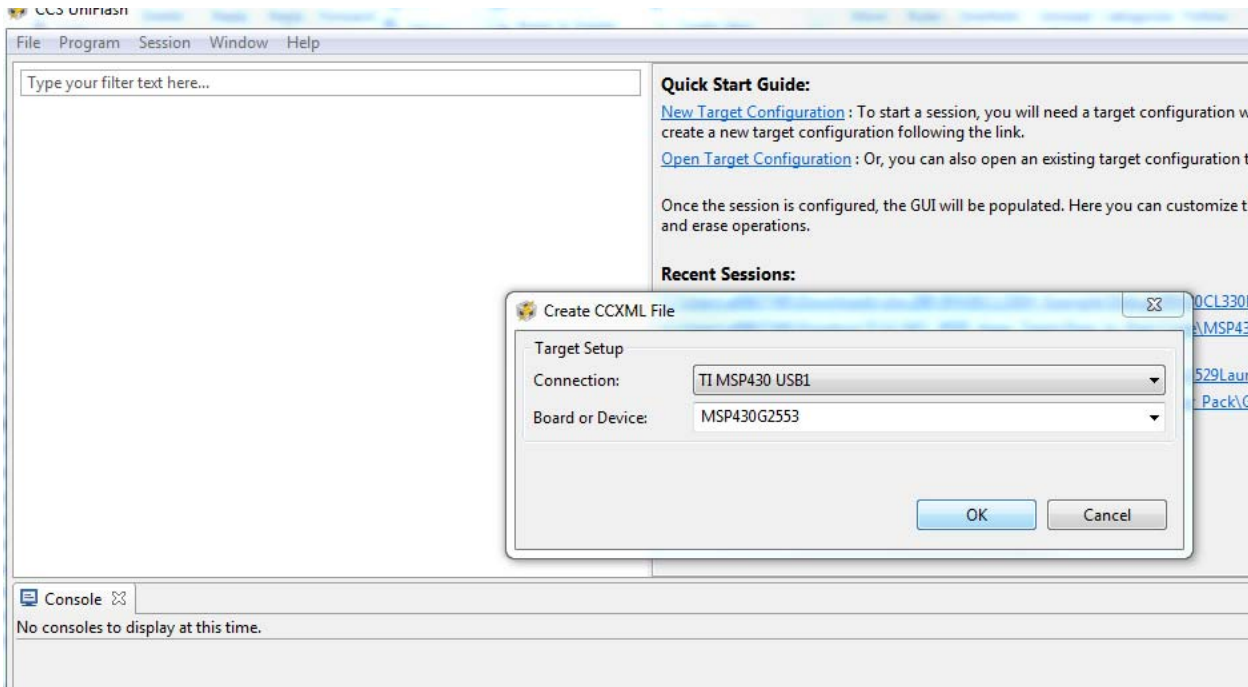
CCS UniFlash

File Program Session Window Help

Type your filter text here...

Quick Start Guide:

New Target Configuration : To start a session, you will need a target configuration w create a new target configuration following the link.

Open Target Configuration : Or, you can also open an existing target configuration t

Once the session is configured, the GUI will be populated. Here you can customize t and erase operations.

Recent Sessions:

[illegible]0CL330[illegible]

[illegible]\MSP43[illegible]

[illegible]529Laur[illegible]

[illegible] Pack\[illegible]

Create CCXML File

Target Setup

Connection: TI MSP430 USB1

Board or Device: MSP430G2553

OK Cancel

Console

No consoles to display at this time.